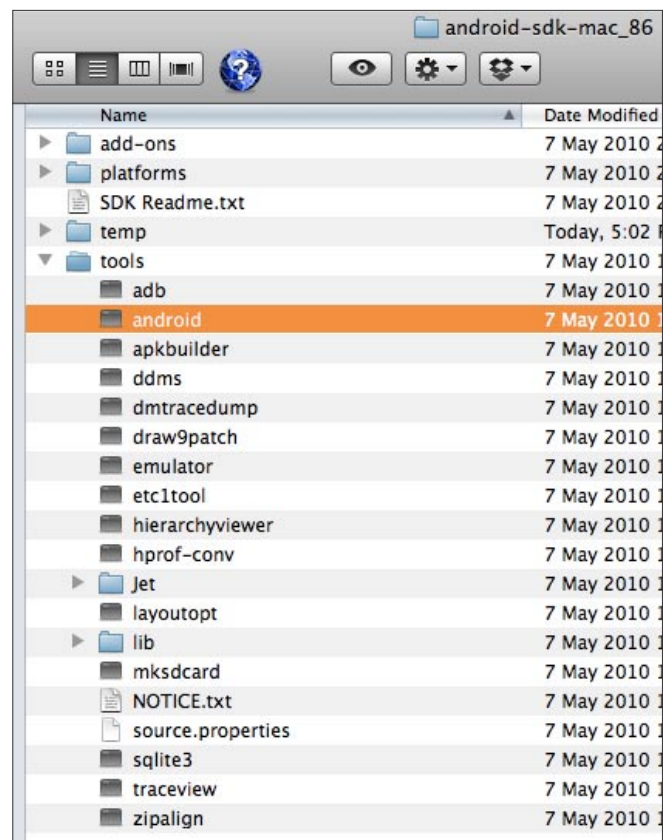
android-sdk-mac_86

| Name | Date Modified |
|---|---|
| add-ons | 7 May 2010 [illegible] |
| platforms | 7 May 2010 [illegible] |
| SDK Readme.txt | 7 May 2010 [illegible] |
| temp | Today, 5:02 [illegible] |
| tools | 7 May 2010 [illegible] |
| adb | 7 May 2010 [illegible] |
| android | 7 May 2010 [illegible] |
| apkbuilder | 7 May 2010 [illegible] |
| ddms | 7 May 2010 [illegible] |
| dmtracedump | 7 May 2010 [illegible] |
| draw9patch | 7 May 2010 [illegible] |
| emulator | 7 May 2010 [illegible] |
| etc1tool | 7 May 2010 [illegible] |
| hierarchyviewer | 7 May 2010 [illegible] |
| hprof-conv | 7 May 2010 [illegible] |
| Jet | 7 May 2010 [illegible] |
| layoutopt | 7 May 2010 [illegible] |
| lib | 7 May 2010 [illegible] |
| mksdcard | 7 May 2010 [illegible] |
| NOTICE.txt | 7 May 2010 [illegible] |
| source.properties | 7 May 2010 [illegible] |
| sqlite3 | 7 May 2010 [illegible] |
| traceview | 7 May 2010 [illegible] |
| zipalign | 7 May 2010 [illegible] |